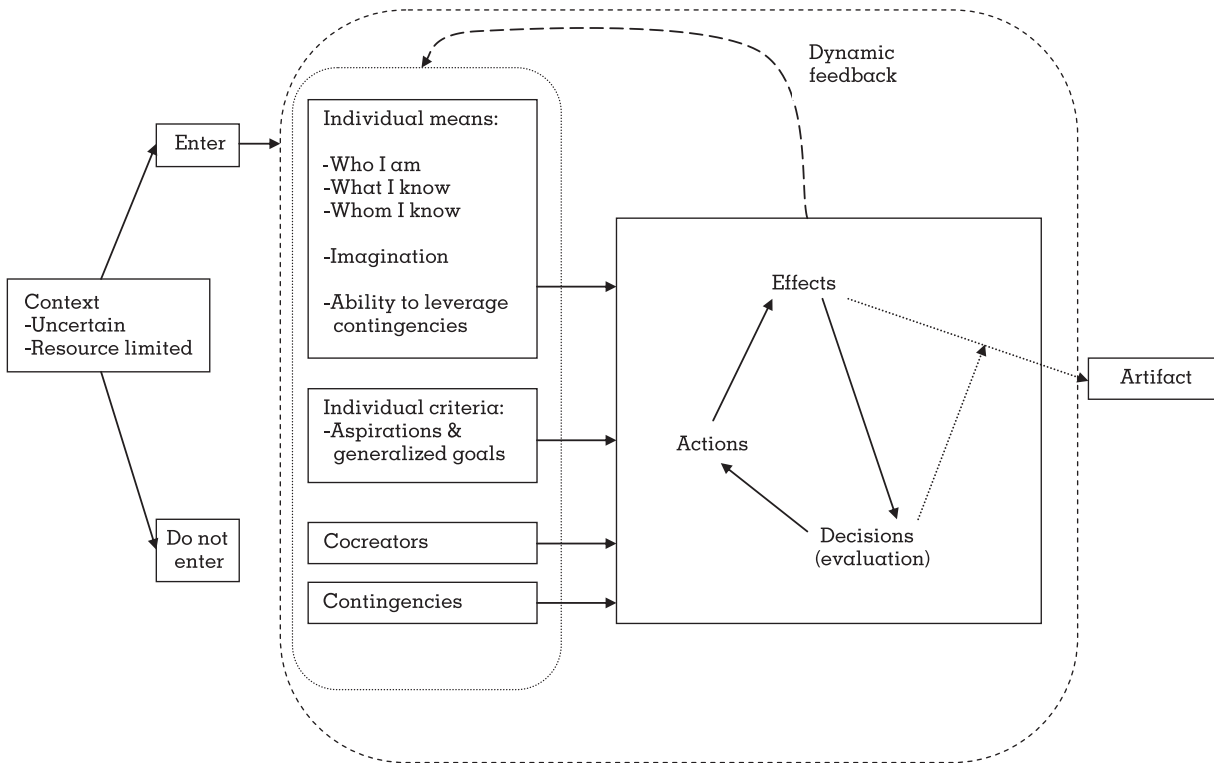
Context
-Uncertain
-Resource limited

Enter

Do not enter

Dynamic feedback

Individual means:

-Who I am
-What I know
-Whom I know

-Imagination

-Ability to leverage contingencies

Individual criteria:
-Aspirations & generalized goals

Cocreators

Contingencies

Effects

Actions

Decisions (evaluation)

Artifact